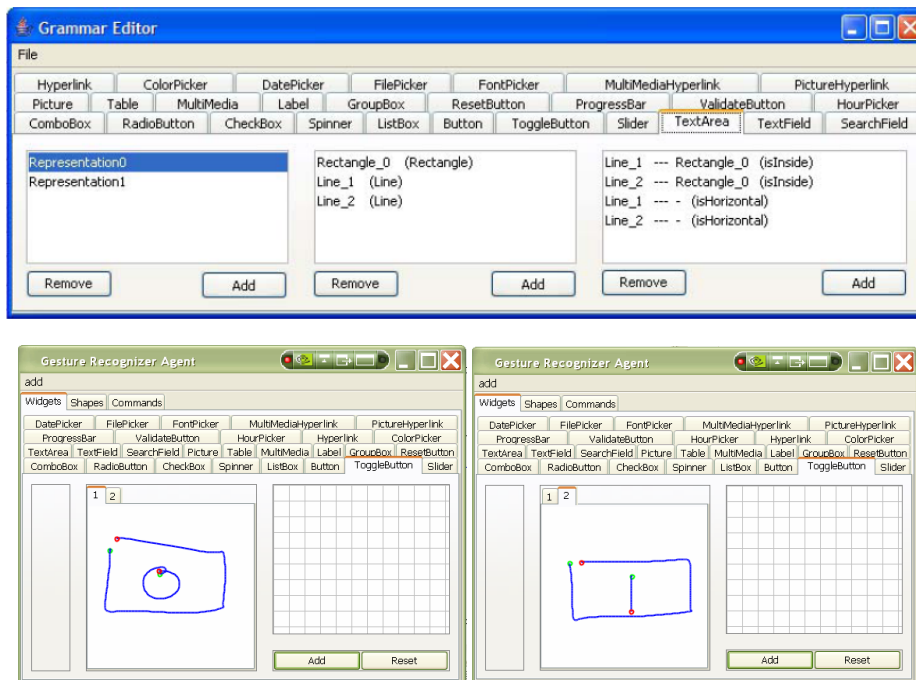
Grammar Editor

File

Hyperlink | ColorPicker | DatePicker | FilePicker | FontPicker | MultiMediaHyperlink | PictureHyperlink

Picture | Table | MultiMedia | Label | GroupBox | ResetButton | ProgressBar | ValidateButton | HourPicker

ComboBox | RadioButton | CheckBox | Spinner | ListBox | Button | ToggleButton | Slider | TextArea | TextField | SearchField

Representation0
Representation1

Remove
Add

Rectangle_0 (Rectangle)
Line_1 (Line)
Line_2 (Line)

Remove
Add

Line_1 --- Rectangle_0 (isInside)
Line_2 --- Rectangle_0 (isInside)
Line_1 --- - (isHorizontal)
Line_2 --- - (isHorizontal)

Remove
Add

Gesture Recognizer Agent

add

Widgets | Shapes | Commands

DatePicker | FilePicker | FontPicker | MultiMediaHyperlink | PictureHyperlink
ProgressBar | ValidateButton | HourPicker | Hyperlink | ColorPicker
TextArea | TextField | SearchField | Picture | Table | MultiMedia | Label | GroupBox | ResetButton
ComboBox | RadioButton | CheckBox | Spinner | ListBox | Button | ToggleButton | Slider

1 2

Add
Reset

Gesture Recognizer Agent

add

Widgets | Shapes | Commands

DatePicker | FilePicker | FontPicker | MultiMediaHyperlink | PictureHyperlink
ProgressBar | ValidateButton | HourPicker | Hyperlink | ColorPicker
TextArea | TextField | SearchField | Picture | Table | MultiMedia | Label | GroupBox | ResetButton
ComboBox | RadioButton | CheckBox | Spinner | ListBox | Button | ToggleButton | Slider

1 2

Add
Reset